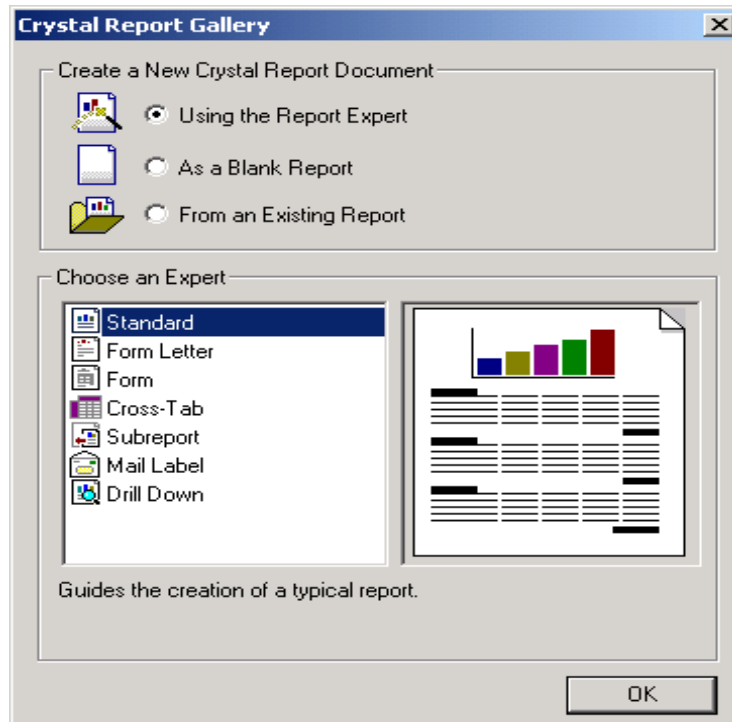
Crystal Report Gallery

Create a New Crystal Report Document

Using the Report Expert

As a Blank Report

From an Existing Report

Choose an Expert

Standard
Form Letter
Form
Cross-Tab
Subreport
Mail Label
Drill Down

Guides the creation of a typical report.

OK